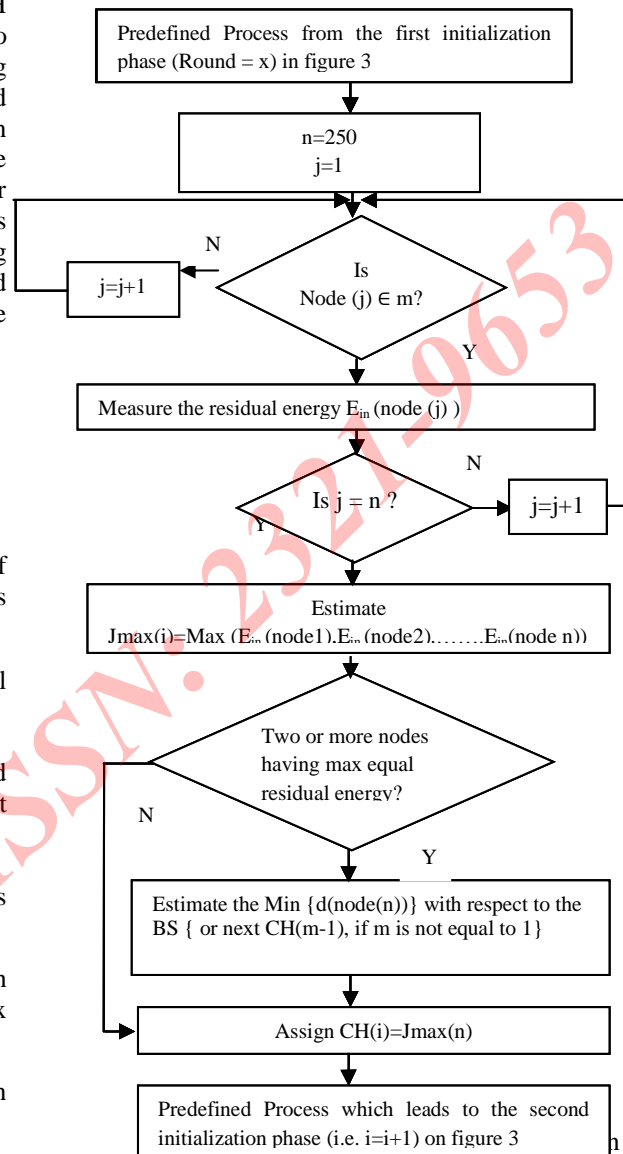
d
o
g
d
n
e
r
s
g
d
e

Predefined Process from the first initialization phase (Round = x) in figure 3

n=250
j=1

N

j=j+1

Is
Node (j) ∈ m?

Y

Measure the residual energy $E_{in}$ (node (j) )

N

Is j = n ?

j=j+1

Y

f
s

l

d
t

s

n
x

n

Estimate
Jmax(i)=Max ($E_{in}$ (node1),$E_{in}$ (node2)……..$E_{in}$(node n))

Two or more nodes having max equal residual energy?

N

Y

Estimate the Min {d(node(n))} with respect to the BS { or next CH(m-1), if m is not equal to 1}

Assign CH(i)=Jmax(n)

Predefined Process which leads to the second initialization phase (i.e. i=i+1) on figure 3

h

ISSN: 2321-9653